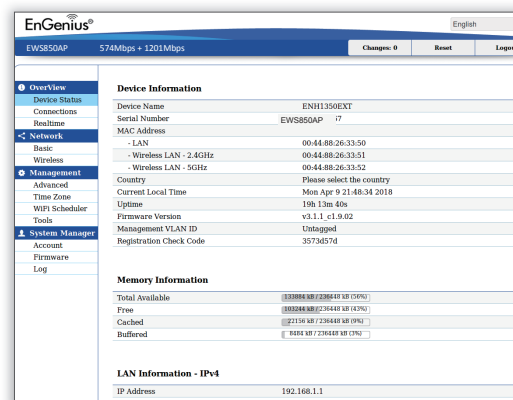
EnGenius®

English

EWS850AP 574Mbps + 1201Mbps

Changes: 0

Reset

Logo

Overview

Device Status

Connections

Realtime

Network

Basic

Wireless

Management

Advanced

Time Zone

WiFi Scheduler

Tools

System Manager

Account

Firmware

Log

Device Information

| | |
|---|---|
| Device Name | ENH1350EXT |
| Serial Number | EWS850AP i7 |
| MAC Address | |
| - LAN | 00:44:88:26:33:50 |
| - Wireless LAN - 2.4GHz | 00:44:88:26:33:51 |
| - Wireless LAN - 5GHz | 00:44:88:26:33:52 |
| Country | Please select the country |
| Current Local Time | Mon Apr 9 21:48:34 2018 |
| Uptime | 19h 13m 40s |
| Firmware Version | v3.1.1_c1.9.02 |
| Management VLAN ID | Untagged |
| Registration Check Code | 3573d57d |

Memory Information

| | |
|---|---|
| Total Available | 133884 kB / 236448 kB (56%) |
| Free | 103244 kB / 236448 kB (43%) |
| Cached | 22156 kB / 236448 kB (9%) |
| Buffered | 8484 kB / 236448 kB (3%) |

LAN Information - IPv4

| | |
|---|---|
| IP Address | 192.168.1.1 |